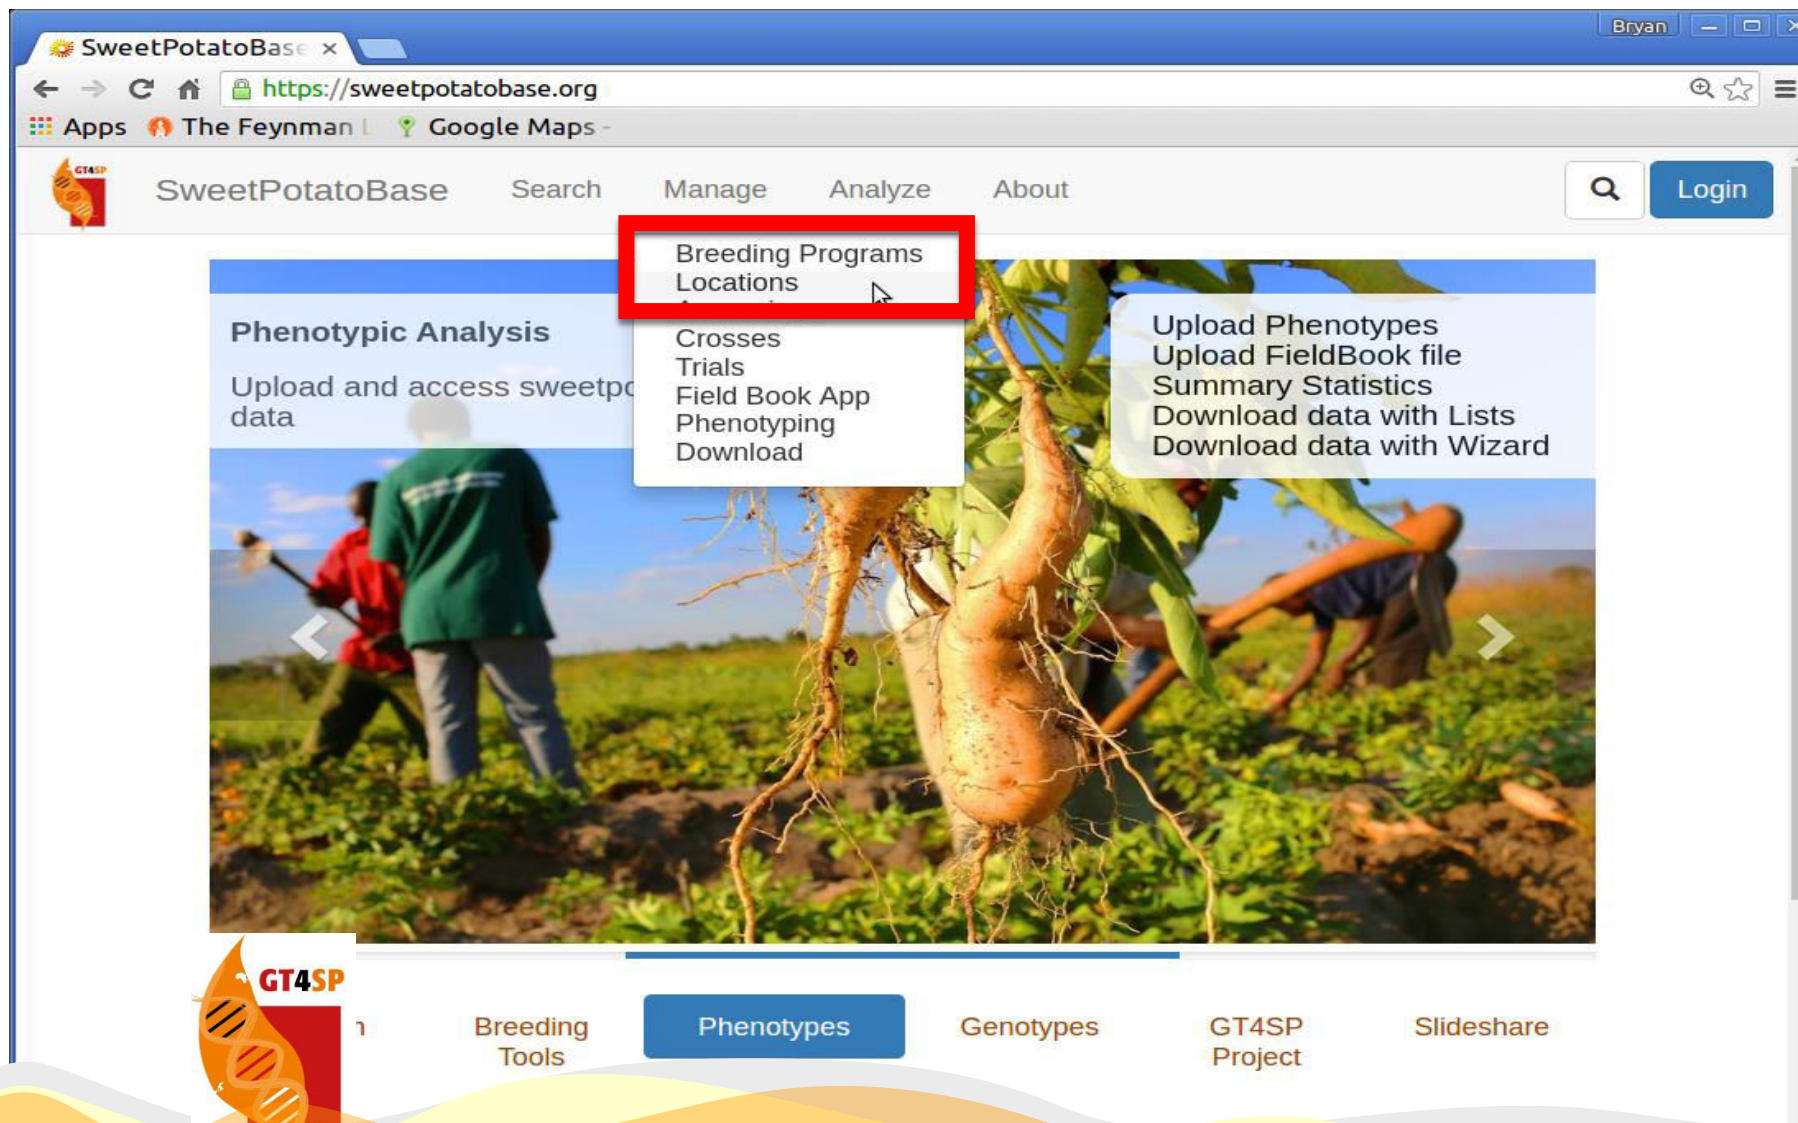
SweetPotatoBase ×

Bryan

https://sweetpotatobase.org

Apps The Feynman Google Maps

GT4SP

SweetPotatoBase Search Manage Analyze About Login

Breeding Programs
Locations
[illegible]
Crosses
Trials
Field Book App
Phenotyping
Download

Phenotypic Analysis

Upload and access sweetp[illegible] data

Upload Phenotypes
Upload FieldBook file
Summary Statistics
Download data with Lists
Download data with Wizard

GT4SP

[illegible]

Breeding Tools

Phenotypes

Genotypes

GT4SP Project

Slideshare